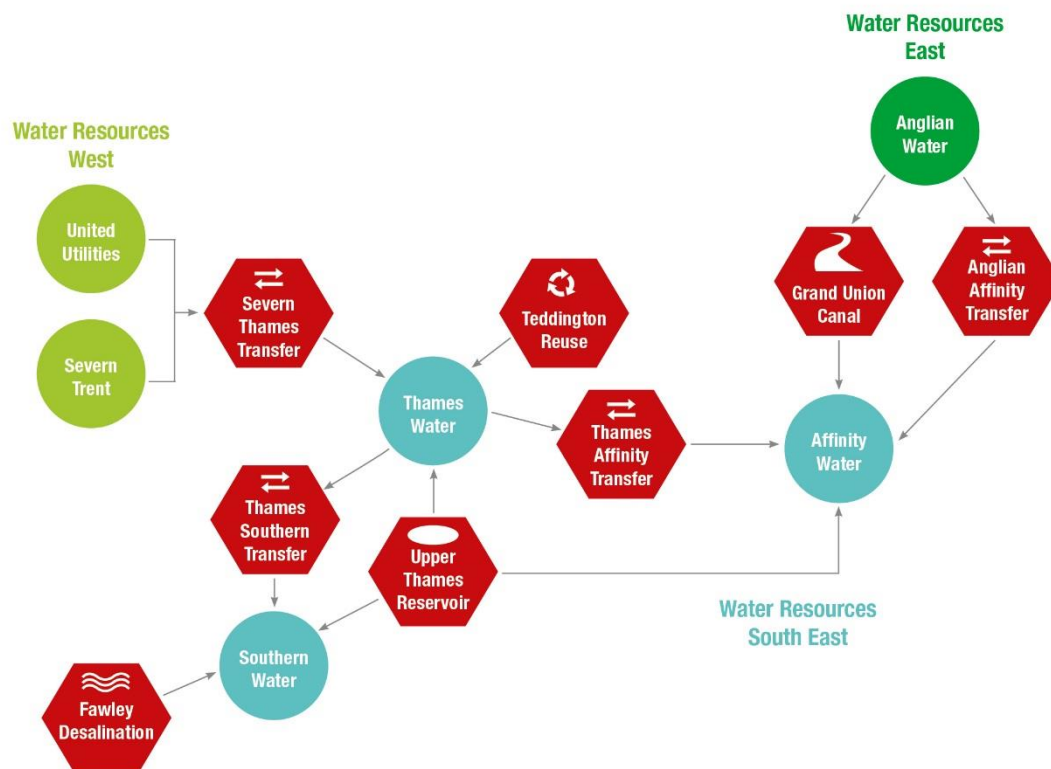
Water Resources East

Anglian Water

Water Resources West

United Utilities

Severn Trent

Severn Thames Transfer

Teddington Reuse

Grand Union Canal

Anglian Affinity Transfer

Thames Water

Thames Affinity Transfer

Affinity Water

Thames Southern Transfer

Upper Thames Reservoir

Water Resources South East

Southern Water

Fawley Desalination